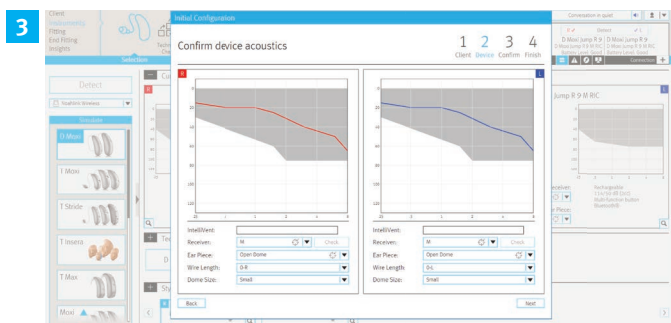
3

Client
Fitting
End Fitting
Insights

Selection

Detect

Simulate

D Moxi
T Moxi
T Stride
T Insera
T Max
Moxi

Initial Configuration

Confirm device acoustics

1 Client
2 Device
3 Confirm
4 Finish

R

L

IntelliVent:
Receiver: M
Check
Ear Piece: Open Dome
Wire Length: 0-R
Dome Size: Small

IntelliVent:
Receiver: M
Check
Ear Piece: Open Dome
Wire Length: 0-L
Dome Size: Small

Back

Next

Conversation in quiet

D Moxi Jump R 9
D Moxi Jump R 9

Connection

Jump R 9 M RIC

Rechargeable
Multi-function button
Bluetooth